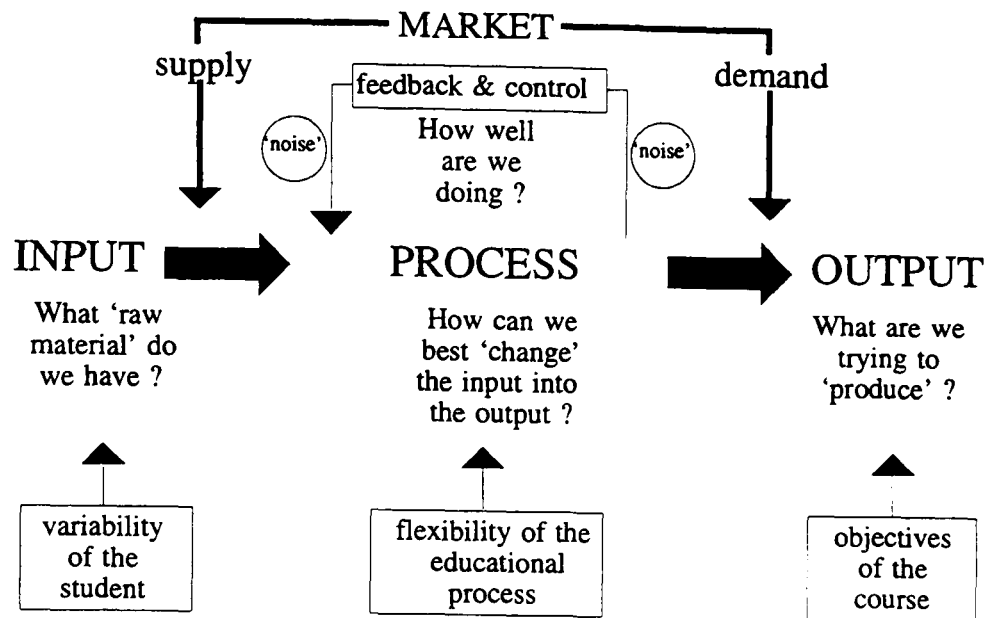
MARKET

supply

feedback & control

demand

'noise'

How well are we doing ?

'noise'

INPUT

What 'raw material' do we have ?

PROCESS

How can we best 'change' the input into the output ?

OUTPUT

What are we trying to 'produce' ?

variability of the student

flexibility of the educational process

objectives of the course